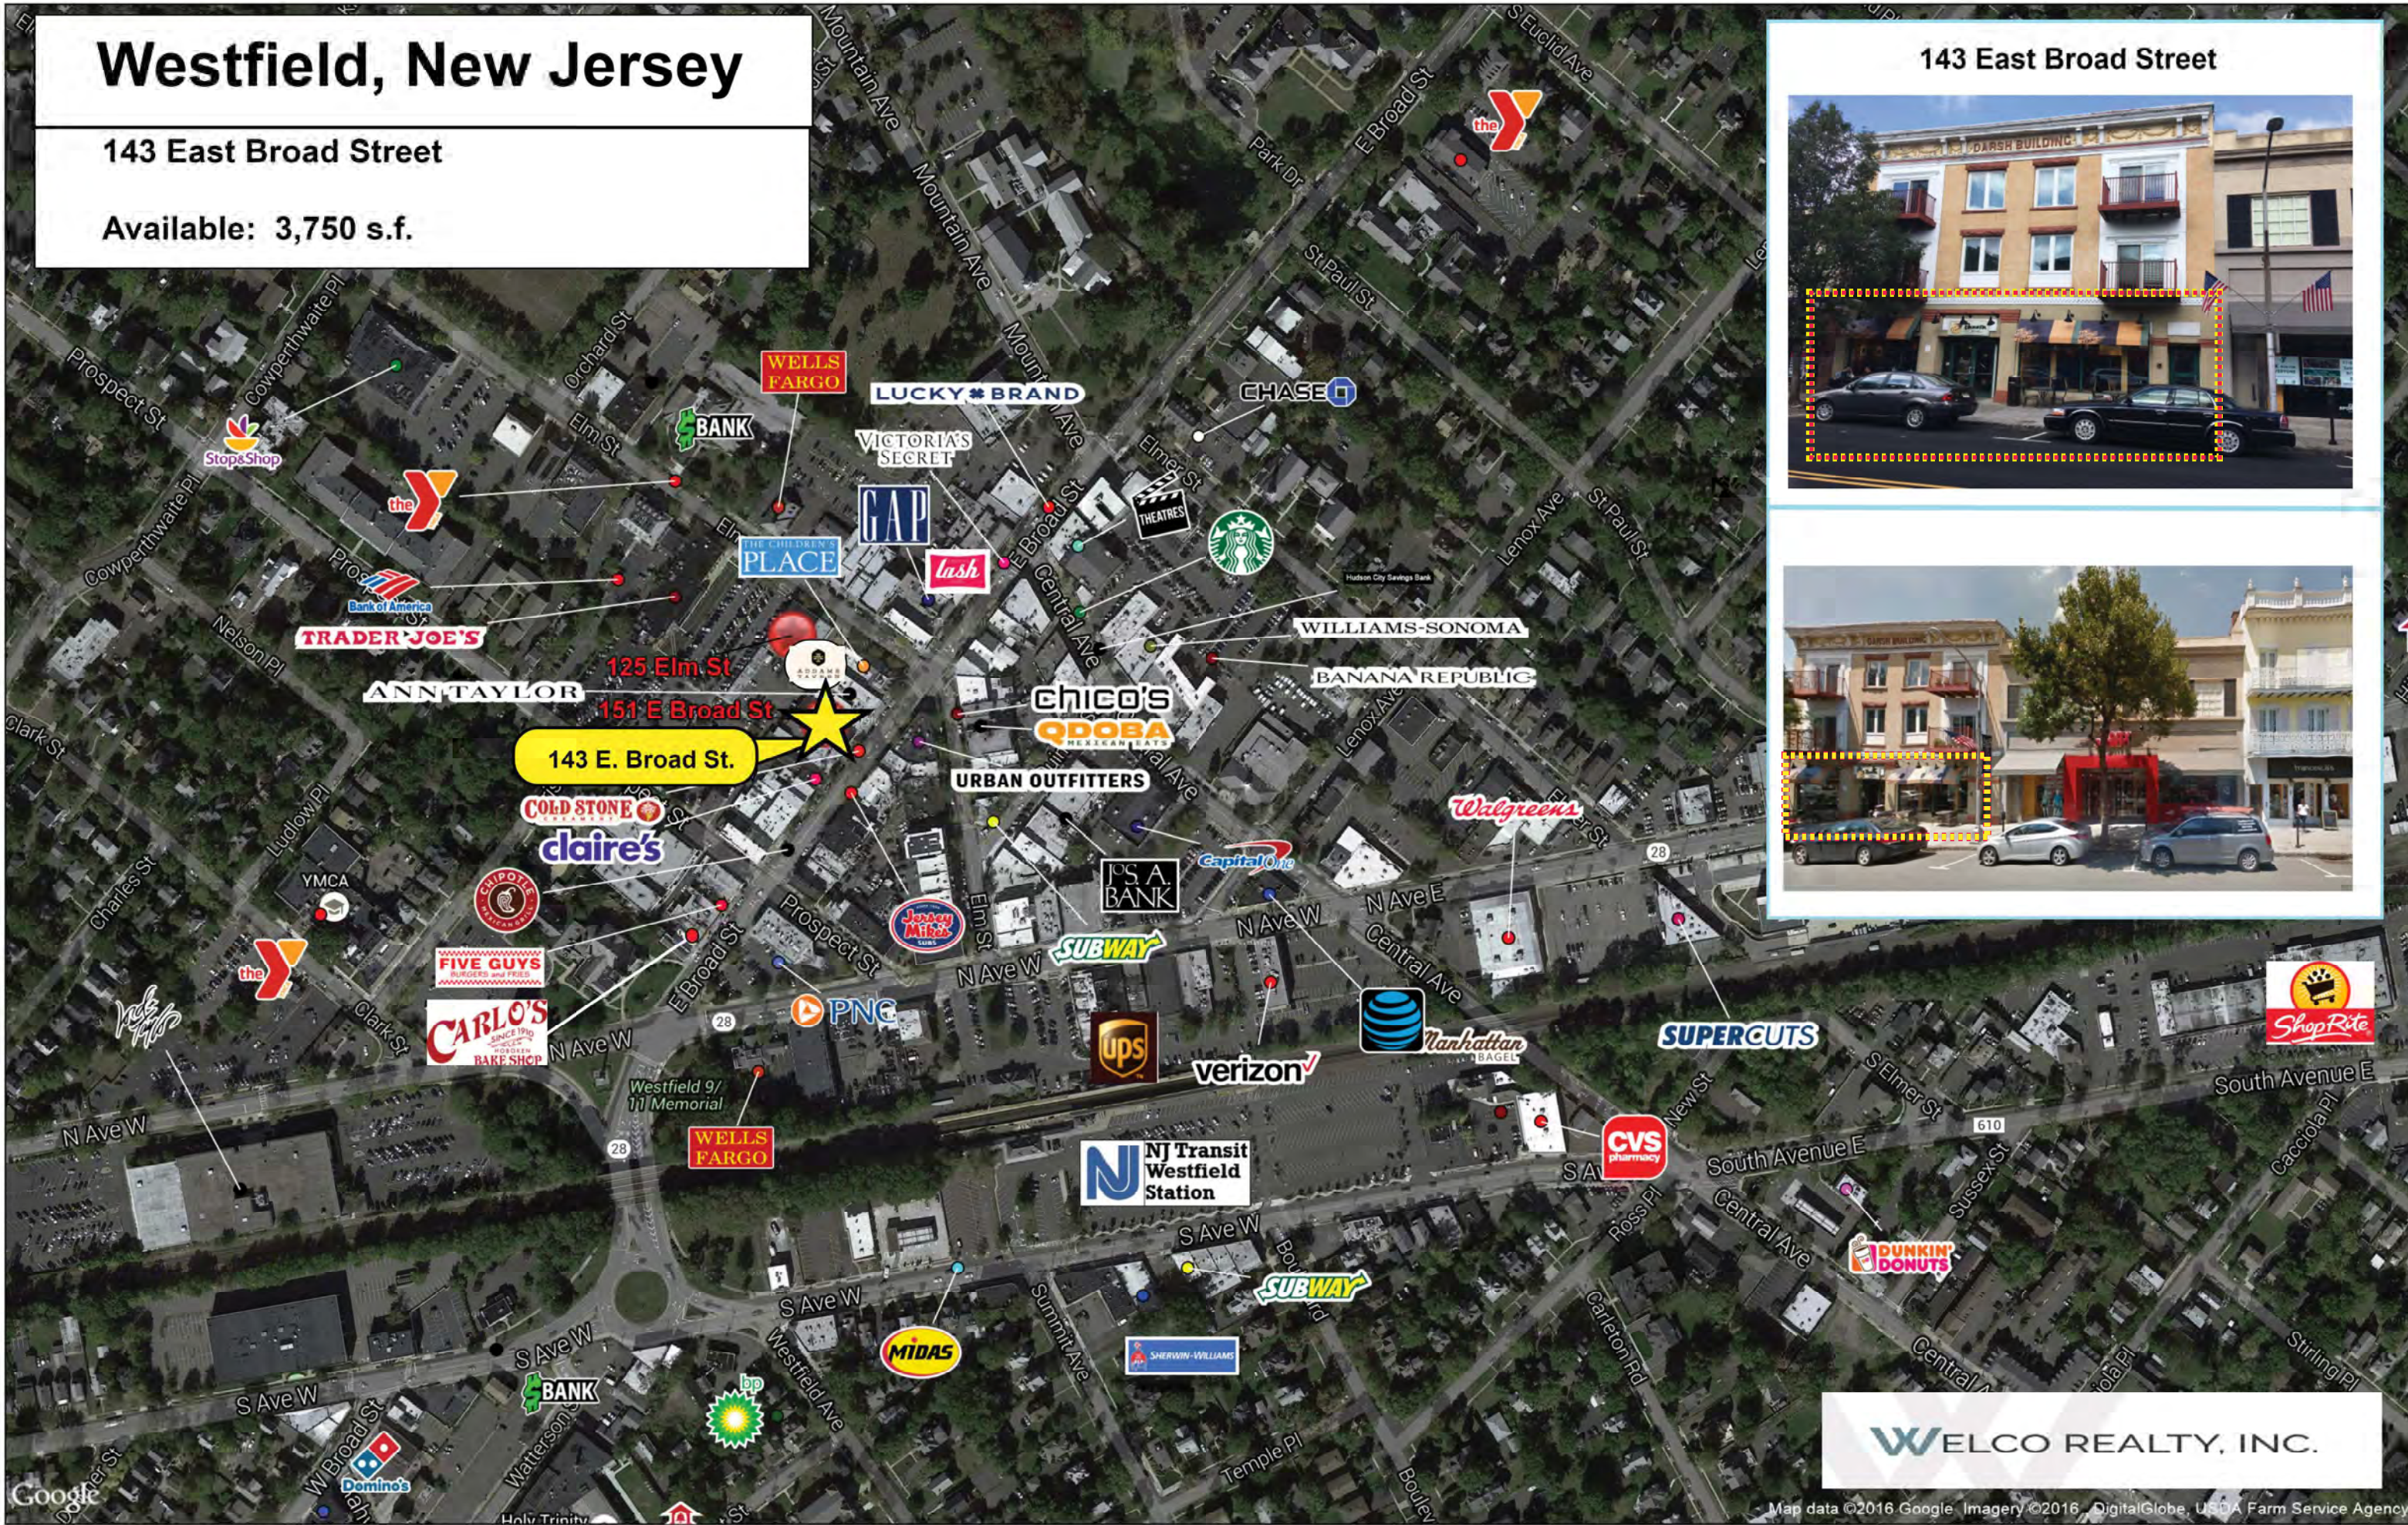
Westfield, New Jersey

143 East Broad Street

Available: 3,750 s.f.

143 East Broad Street

WELLS FARGO
LUCKY BRAND
CHASE
BANK
VICTORIA'S SECRET
GAP
THEATRES
the Y
THE CHILDREN'S PLACE
lush
Bank of America
TRADER JOE'S
WILLIAMS-SONOMA
125 Elm St
BANANA REPUBLIC
ANN TAYLOR
151 E Broad St
chico's
QDOBA
143 E. Broad St.
URBAN OUTFITTERS
COLD STONE
Walgreens
claire's
YMCA
Capital One
JOS. A. BANK
CHIPOTLE
Jersey Mike's
FIVE GUYS
SUBWAY
the Y
PNC
CARLO'S BAKE SHOP
ups
verizon
Manhattan Bagel
SUPERCUTS
ShopRite
Westfield 9/11 Memorial
WELLS FARGO
NJ Transit Westfield Station
CVS pharmacy
DUNKIN' DONUTS
SUBWAY
MIDAS
SHERWIN-WILLIAMS
BANK
bp
Domino's
Stop&Shop
the Y

Prospect St
Cowperthwaite Pl
Orchard St
Elm St
Mountain Ave
E Broad St
Park Dr
St Paul St
Euclid Ave
Elmer St
Lenox Ave
Central Ave
Nelson Pl
Clark St
Charles St
Ludlow Pl
N Ave W
N Ave E
S Ave W
S Ave E
South Avenue E
Ross Pl
Carleton Rd
Summit Ave
Westfield Ave
Temple Pl
Boulevard
Sussex St
Cacciola Pl
Stirling Pl
Watterson St
W Broad St
Holy Trinity
New St
28
610

WELCO REALTY, INC.

Google
Map data ©2016 Google Imagery ©2016, DigitalGlobe, USDA Farm Service Agency